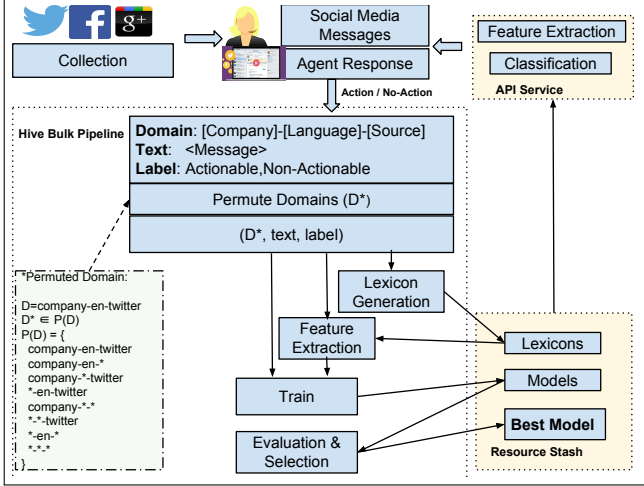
g+

Collection

Social Media Messages

Agent Response

Action / No-Action

Feature Extraction

Classification

API Service

Hive Bulk Pipeline

**Domain**: [Company]-[Language]-[Source]
**Text**: <Message>
**Label**: Actionable,Non-Actionable

Permute Domains (D*)

(D*, text, label)

Lexicon Generation

Feature Extraction

Train

Evaluation & Selection

Lexicons

Models

Best Model

Resource Stash

*Permuted Domain:

D=company-en-twitter
D* $\in$ P(D)
P(D) = {
company-en-twitter
company-en-*
company-*-twitter
*-en-twitter
company-*-*
*-*-twitter
*-en-*
*-*-*
}